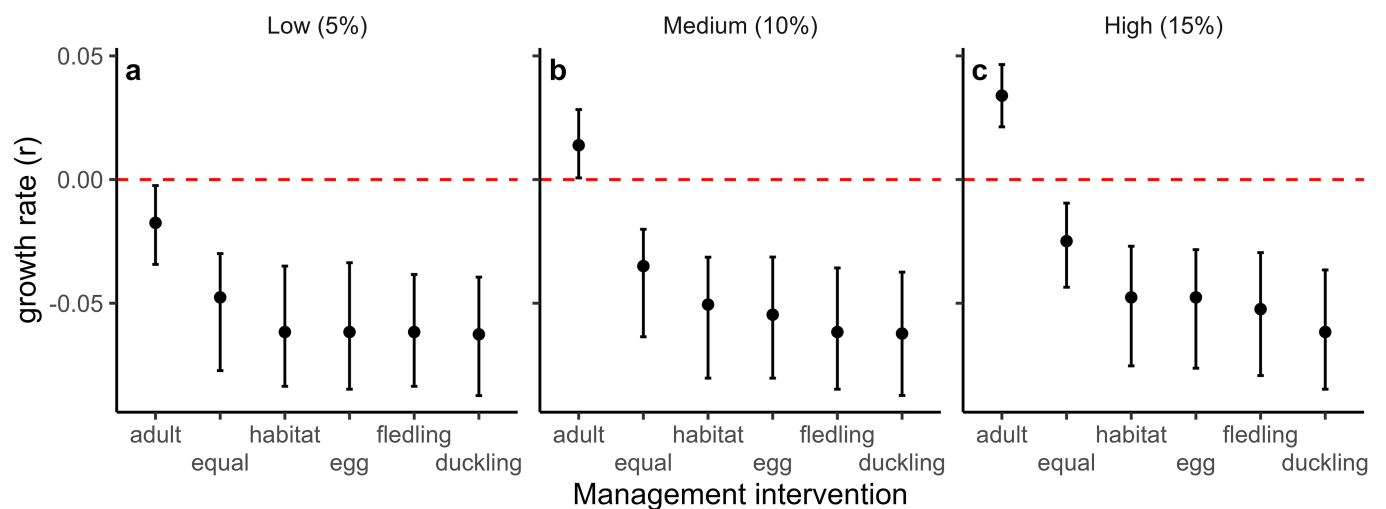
Low (5%)

Medium (10%)

High (15%)

growth rate (r)

0.05

0.00

-0.05

a

b

c

adult
equal
habitat
egg
fledling
duckling

adult
equal
habitat
egg
fledling
duckling

adult
equal
habitat
egg
fledling
duckling

Management intervention